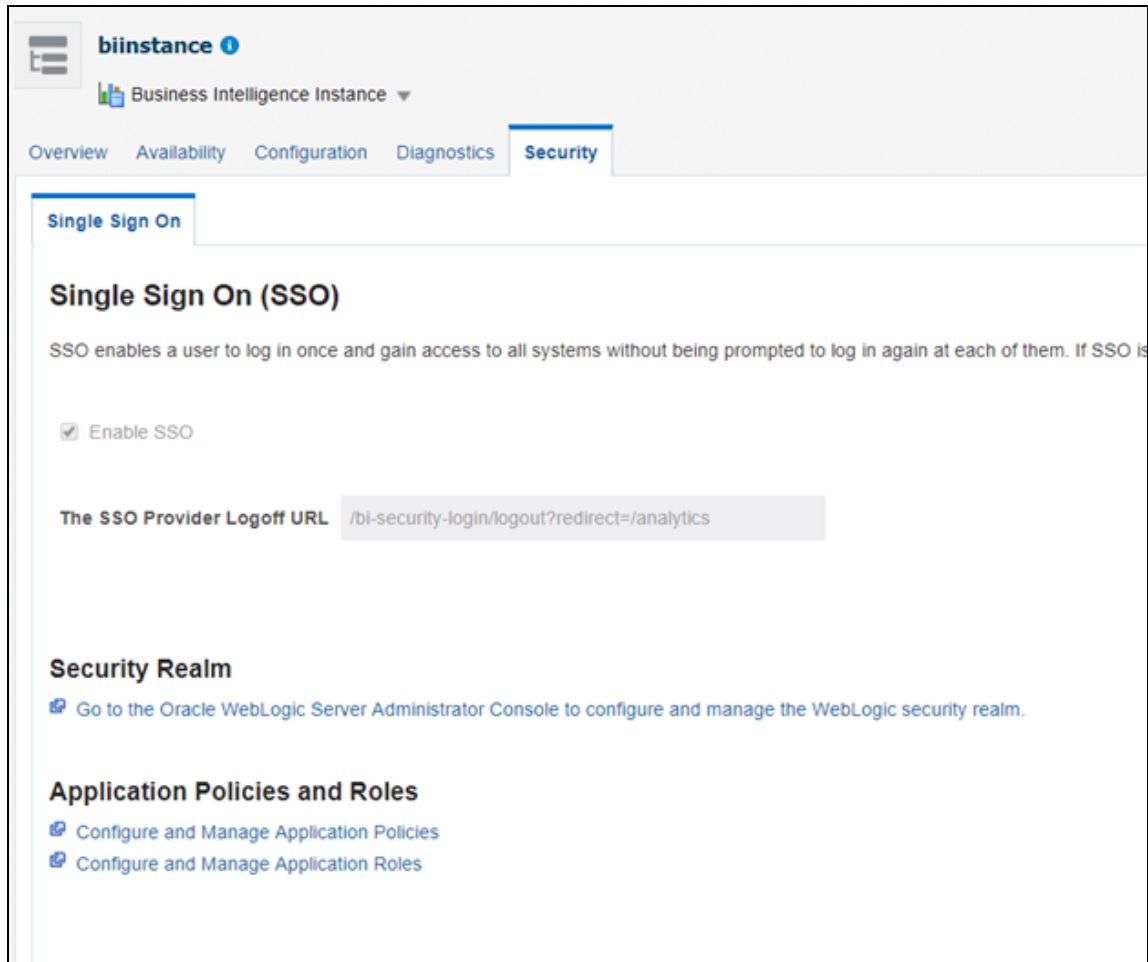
biinstance

Business Intelligence Instance

Overview Availability Configuration Diagnostics Security

Single Sign On

Single Sign On (SSO)

SSO enables a user to log in once and gain access to all systems without being prompted to log in again at each of them. If SSO is

Enable SSO

The SSO Provider Logoff URL /bi-security-login/logout?redirect=/analytics

Security Realm

Go to the Oracle WebLogic Server Administrator Console to configure and manage the WebLogic security realm.

Application Policies and Roles

Configure and Manage Application Policies

Configure and Manage Application Roles